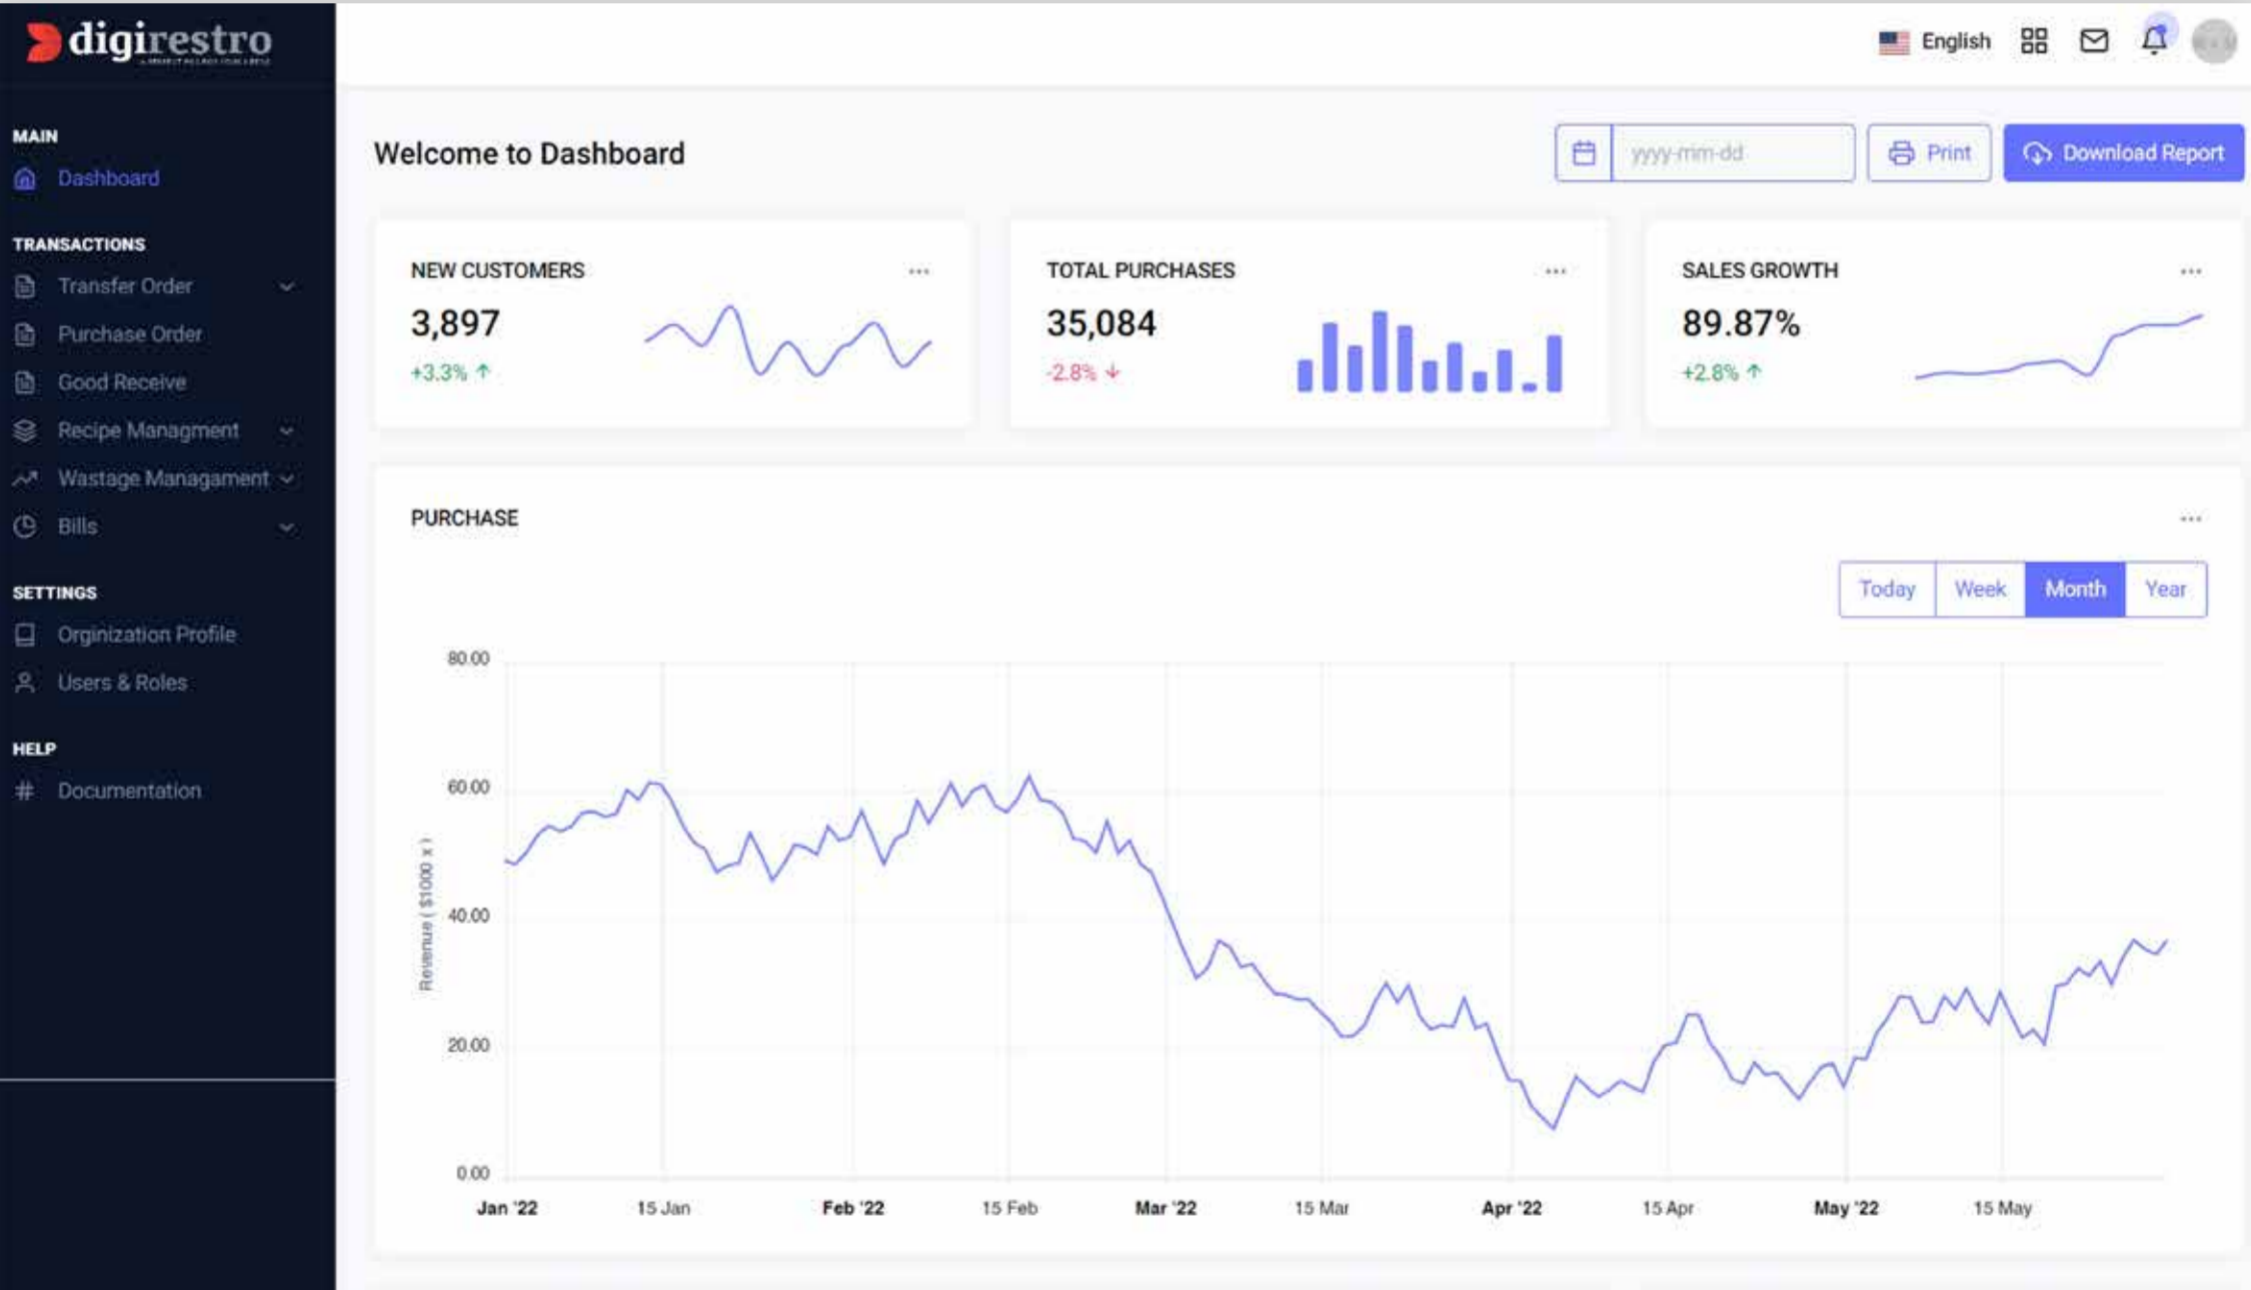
digirestro

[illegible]

English

MAIN

Dashboard

TRANSACTIONS

Transfer Order

Purchase Order

Good Receive

Recipe Managment

Wastage Managament

Bills

SETTINGS

Orginization Profile

Users & Roles

HELP

Documentation

Welcome to Dashboard

yyyy-mm-dd

Print

Download Report

NEW CUSTOMERS

3,897

+3.3%

TOTAL PURCHASES

35,084

-2.8%

SALES GROWTH

89.87%

+2.8%

PURCHASE

Today Week Month Year

80.00
60.00
40.00
20.00
0.00

Revenue ( $1000 x )

Jan '22 15 Jan Feb '22 15 Feb Mar '22 15 Mar Apr '22 15 Apr May '22 15 May